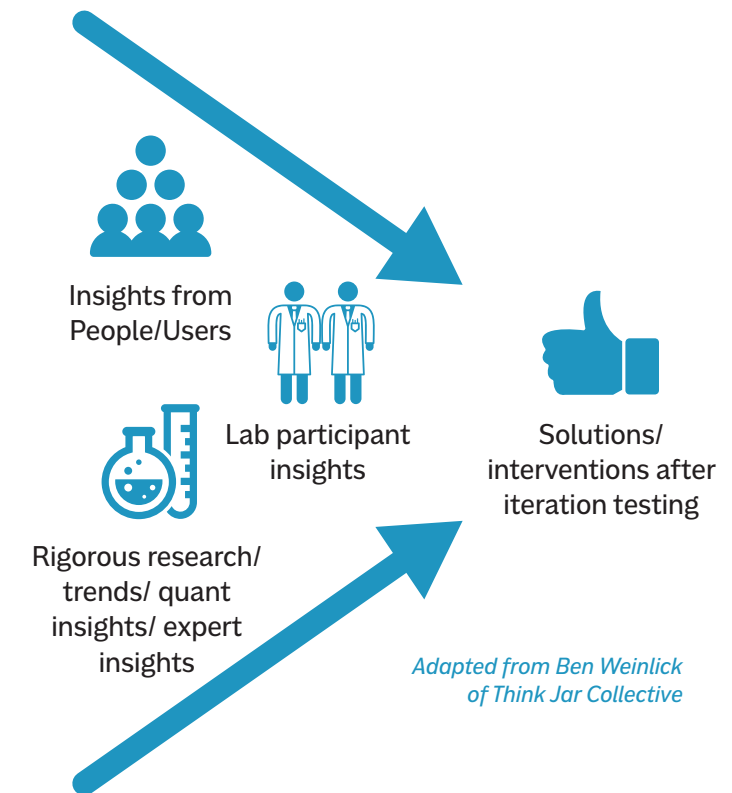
Insights from People/Users

Lab participant insights

Rigorous research/ trends/ quant insights/ expert insights

Solutions/ interventions after iteration testing

Adapted from Ben Weinlick of Think Jar Collective